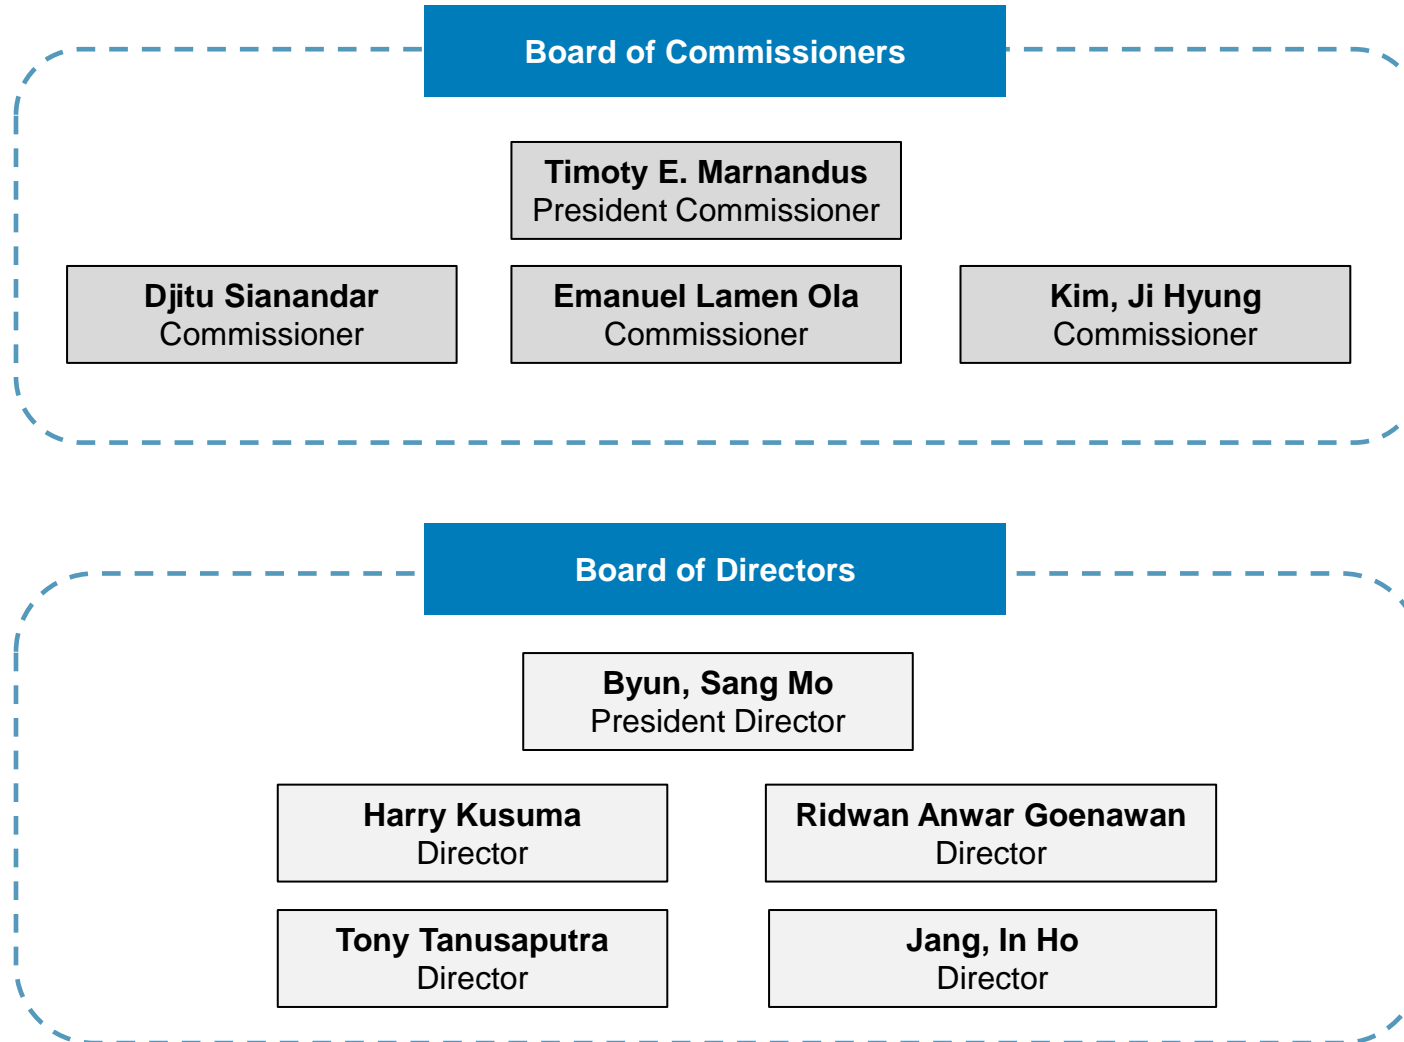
Board of Commissioners

Timoty E. Marnandus
President Commissioner

Djitu Sianandar
Commissioner

Emanuel Lamen Ola
Commissioner

Kim, Ji Hyung
Commissioner

Board of Directors

Byun, Sang Mo
President Director

Harry Kusuma
Director

Ridwan Anwar Goenawan
Director

Tony Tanusaputra
Director

Jang, In Ho
Director